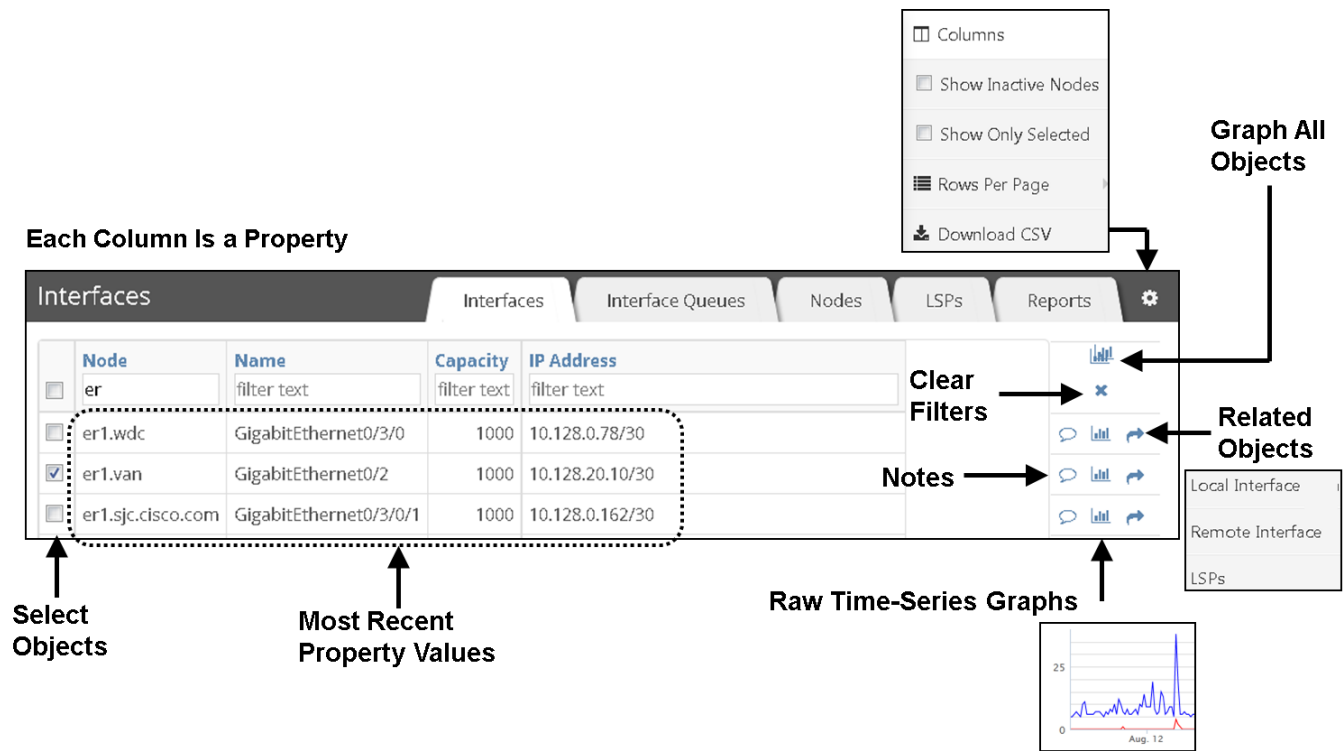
Columns
Show Inactive Nodes
Show Only Selected
Rows Per Page
Download CSV

Graph All Objects

Each Column Is a Property

Interfaces
Interfaces | Interface Queues | Nodes | LSPs | Reports

| | Node | Name | Capacity | IP Address |
|---|---|---|---|---|
| | er | filter text | filter text | filter text |
| | er1.wdc | GigabitEthernet0/3/0 | 1000 | 10.128.0.78/30 |
| ✓ | er1.van | GigabitEthernet0/2 | 1000 | 10.128.20.10/30 |
| | er1.sjc.cisco.com | GigabitEthernet0/3/0/1 | 1000 | 10.128.0.162/30 |

Clear Filters

Related Objects

Notes

Local Interface
Remote Interface
LSPs

Select Objects

Most Recent Property Values

Raw Time-Series Graphs

25
0
Aug. 12